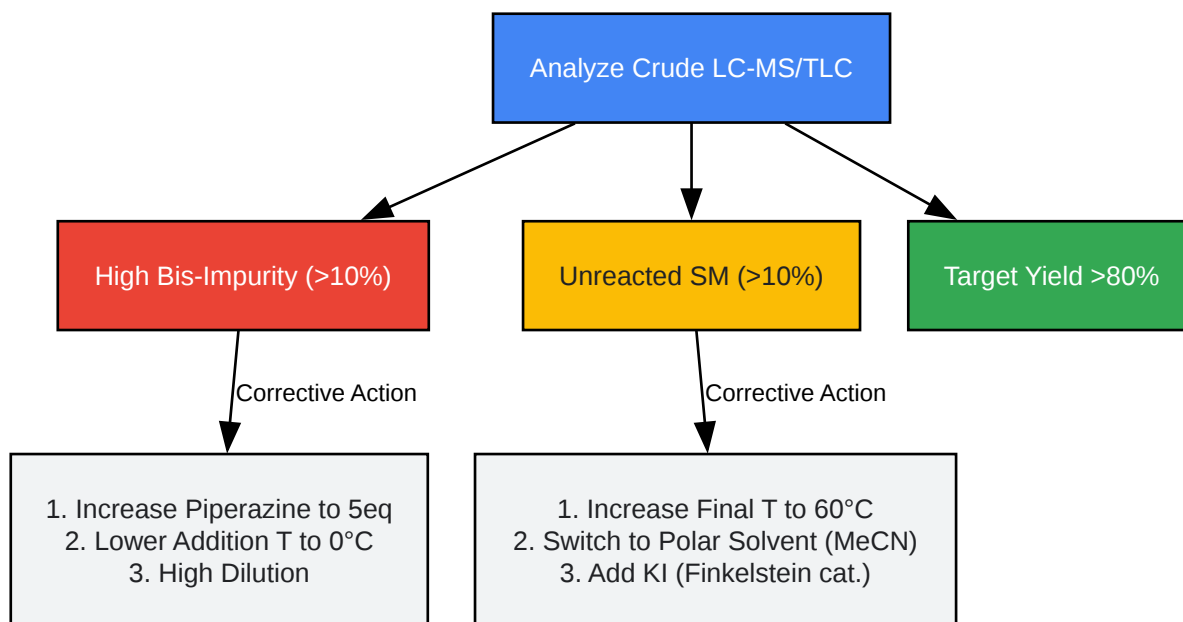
Analyze Crude LC-MS/TLC

High Bis-Impurity (>10%)

Unreacted SM (>10%)

Target Yield >80%

Corrective Action

Corrective Action

1. Increase Piperazine to 5eq
2. Lower Addition T to 0°C
3. High Dilution

1. Increase Final T to 60°C
2. Switch to Polar Solvent (MeCN)
3. Add KI (Finkelstein cat.)